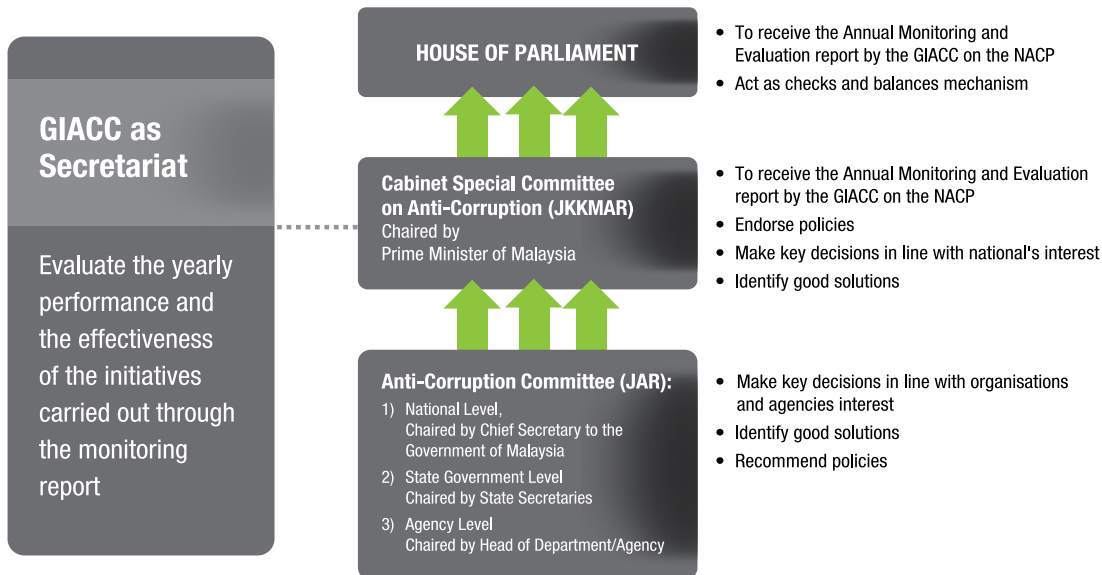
GIACC as Secretariat

Evaluate the yearly performance and the effectiveness of the initiatives carried out through the monitoring report

HOUSE OF PARLIAMENT

- To receive the Annual Monitoring and Evaluation report by the GIACC on the NACP
- Act as checks and balances mechanism

Cabinet Special Committee on Anti-Corruption (JKKMAR)
Chaired by
Prime Minister of Malaysia

- To receive the Annual Monitoring and Evaluation report by the GIACC on the NACP
- Endorse policies
- Make key decisions in line with national's interest
- Identify good solutions

Anti-Corruption Committee (JAR):
1) National Level, Chaired by Chief Secretary to the Government of Malaysia
2) State Government Level Chaired by State Secretaries
3) Agency Level Chaired by Head of Department/Agency

- Make key decisions in line with organisations and agencies interest
- Identify good solutions
- Recommend policies